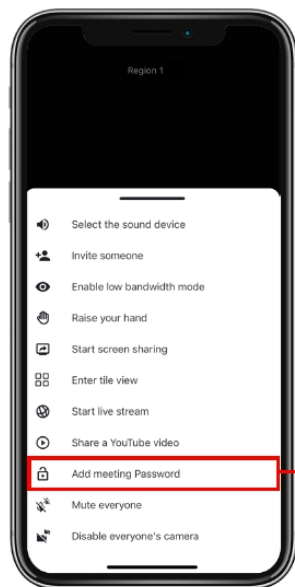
Region 1

Select the sound device

Invite someone

Enable low bandwidth mode

Raise your hand

Start screen sharing

Enter tile view

Start live stream

Share a YouTube video

Add meeting Password

Mute everyone

Disable everyone's camera